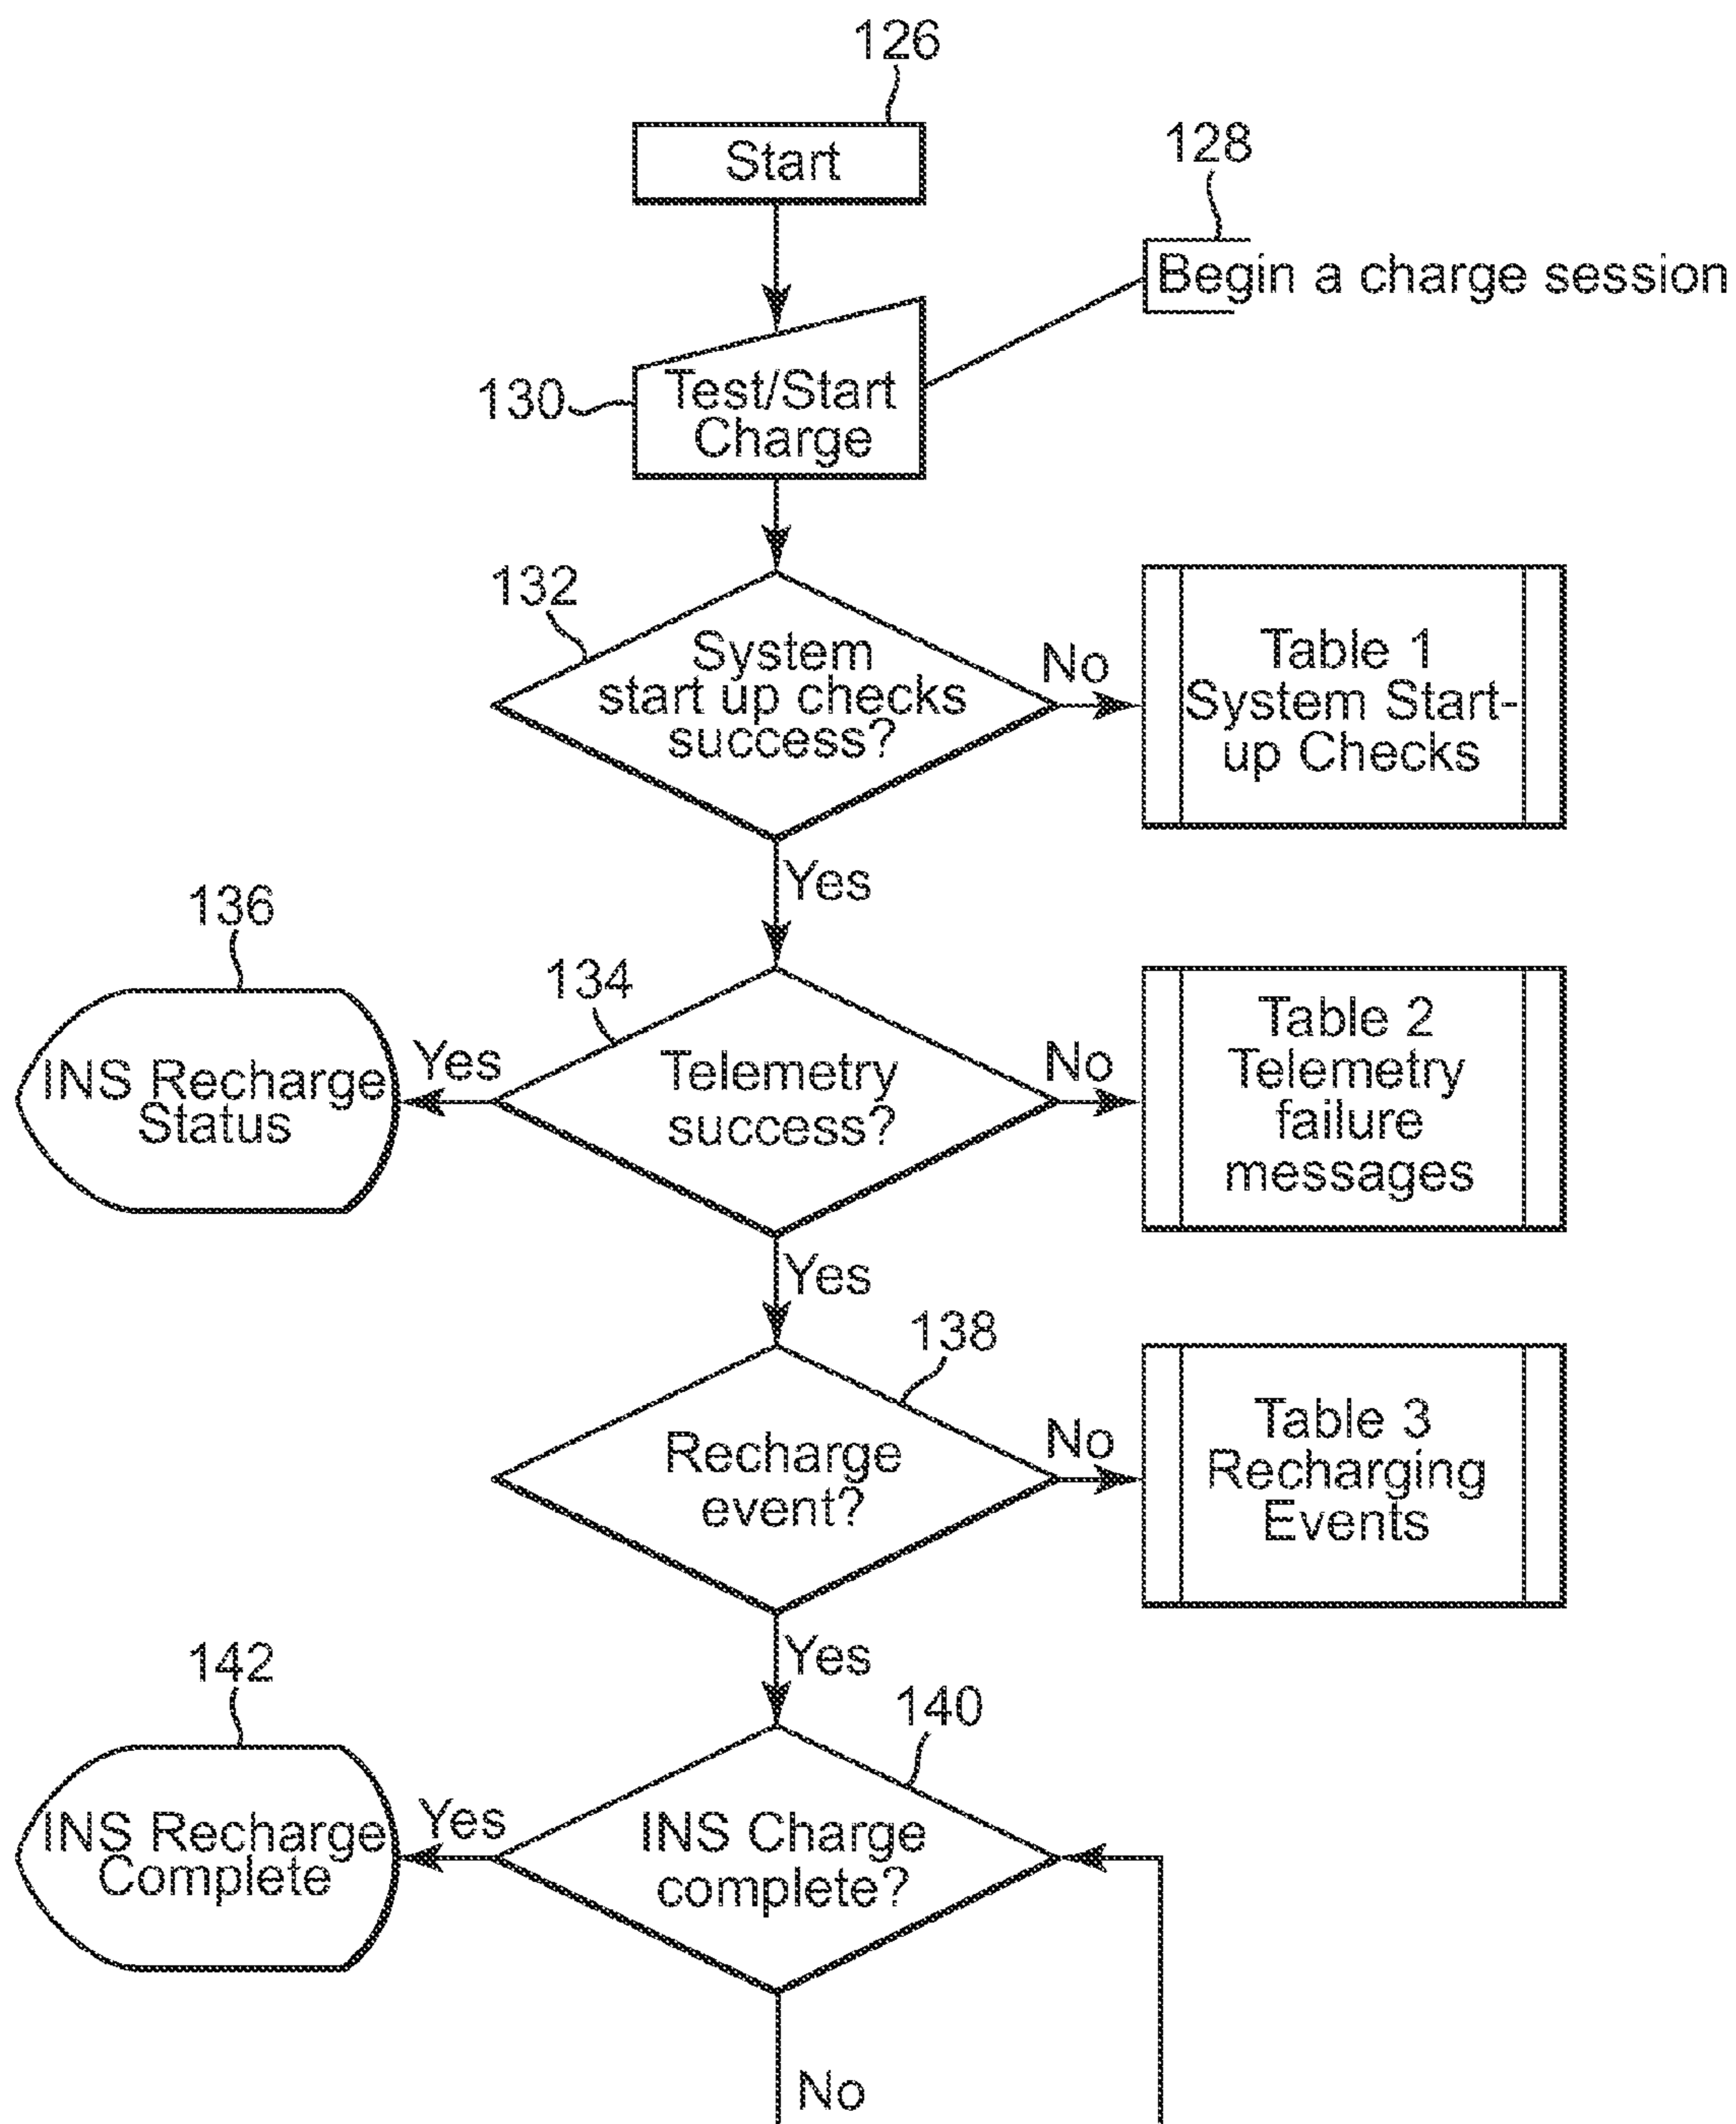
126

Start

128

Begin a charge session

130

Test/Start Charge

132

System start up checks success?

No

Table 1 System Start-up Checks

Yes

136

134

INS Recharge Status

Yes

Telemetry success?

No

Table 2 Telemetry failure messages

Yes

138

Recharge event?

No

Table 3 Recharging Events

Yes

142

140

INS Recharge Complete

Yes

INS Charge complete?

No